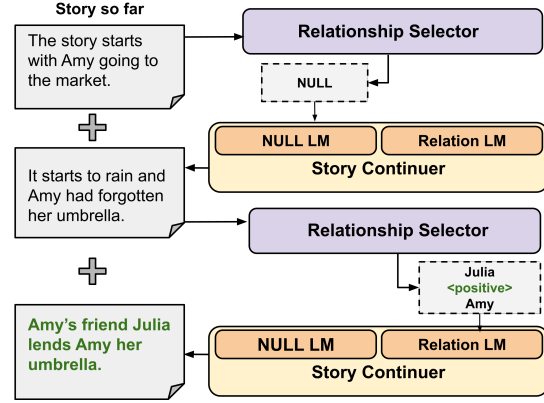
Story so far

The story starts with Amy going to the market.

Relationship Selector

NULL

NULL LM

Relation LM

Story Continuer

It starts to rain and Amy had forgotten her umbrella.

Relationship Selector

Julia
<positive>
Amy

Amy's friend Julia lends Amy her umbrella.

NULL LM

Relation LM

Story Continuer